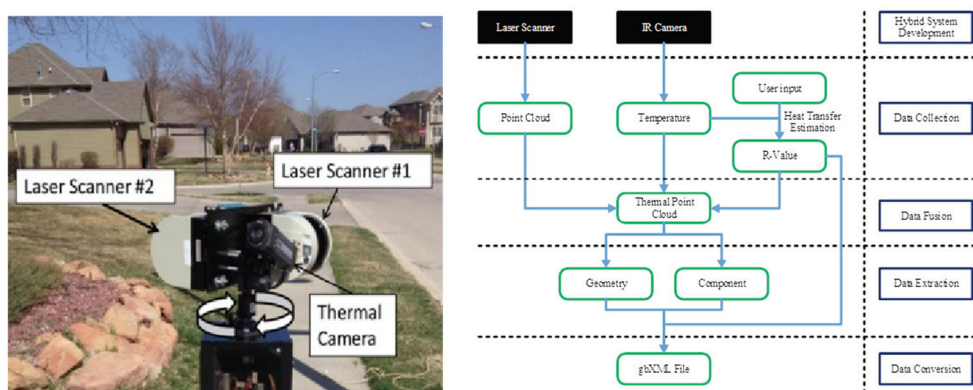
Laser Scanner #2

Laser Scanner #1

Thermal Camera

Laser Scanner

IR Camera

Hybrid System Development

User input

Point Cloud

Temperature

Heat Transfer Estimation

Data Collection

R-Value

Thermal Point Cloud

Data Fusion

Geometry

Component

Data Extraction

gbXML File

Data Conversion